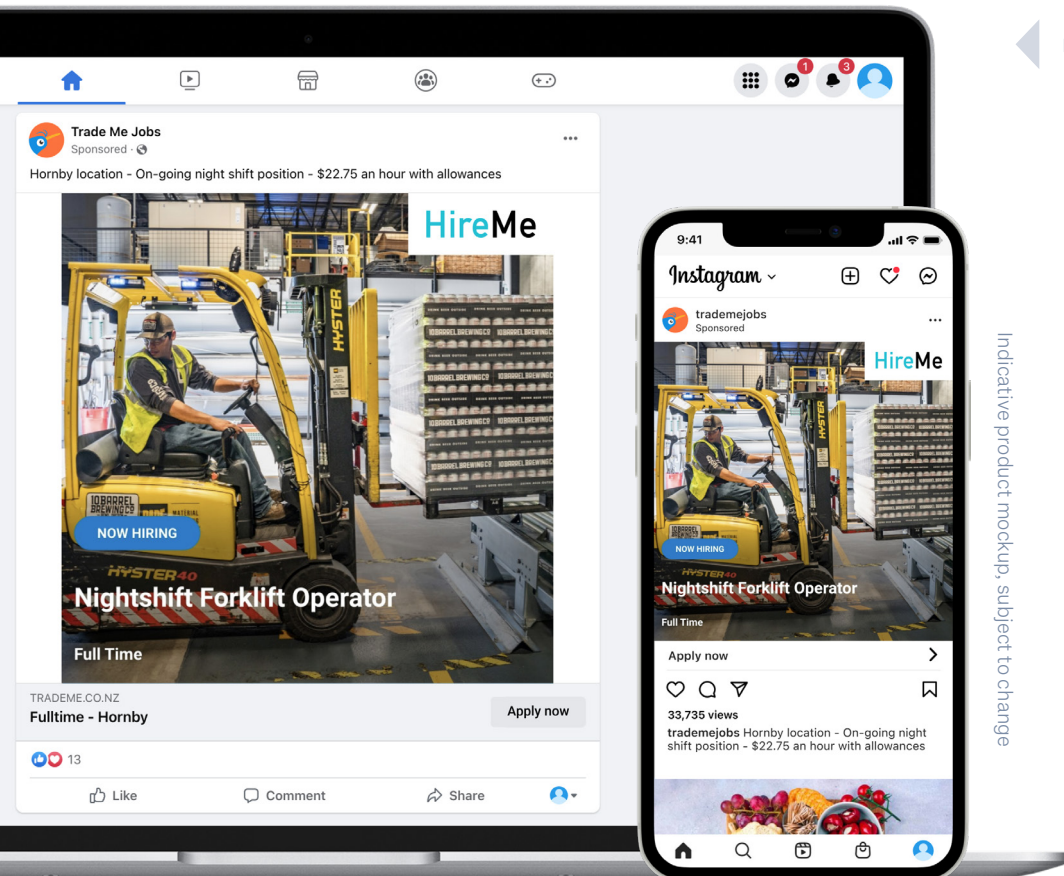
1
3

Trade Me Jobs
Sponsored ·

Hornby location - On-going night shift position - $22.75 an hour with allowances

HireMe

HYSTER

10 BARREL BREWING CO

NOW HIRING

HYSTER40

Nightshift Forklift Operator

Full Time

TRADEME.CO.NZ
Fulltime - Hornby

Apply now

13

Like

Comment

Share

9:41

Instagram

t护trademejobs
Sponsored

HireMe

NOW HIRING

HYSTER40

Nightshift Forklift Operator

Full Time

Apply now

33,735 views

trademejobs Hornby location - On-going night shift position - $22.75 an hour with allowances

Indicative product mockup, subject to change